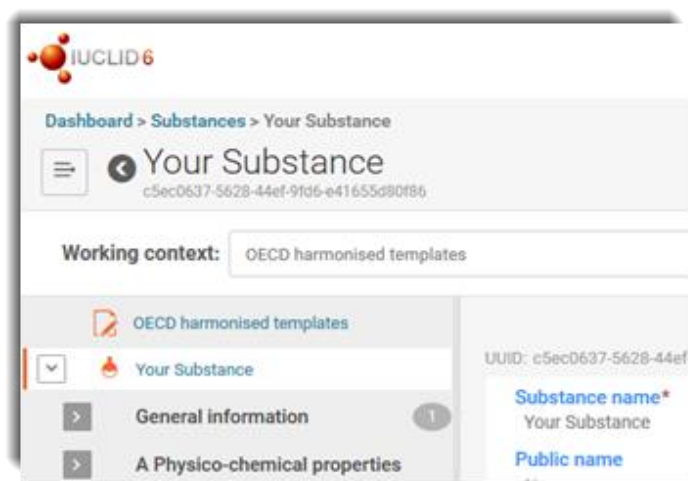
IUCLID 6

Dashboard > Substances > Your Substance

Your Substance
c5ec0637-5628-44ef-9fd6-e41655d80f86

Working context: OECD harmonised templates

OECD harmonised templates

Your Substance

General information 1

A Physico-chemical properties

UUID: c5ec0637-5628-44ef

Substance name*
Your Substance

Public name